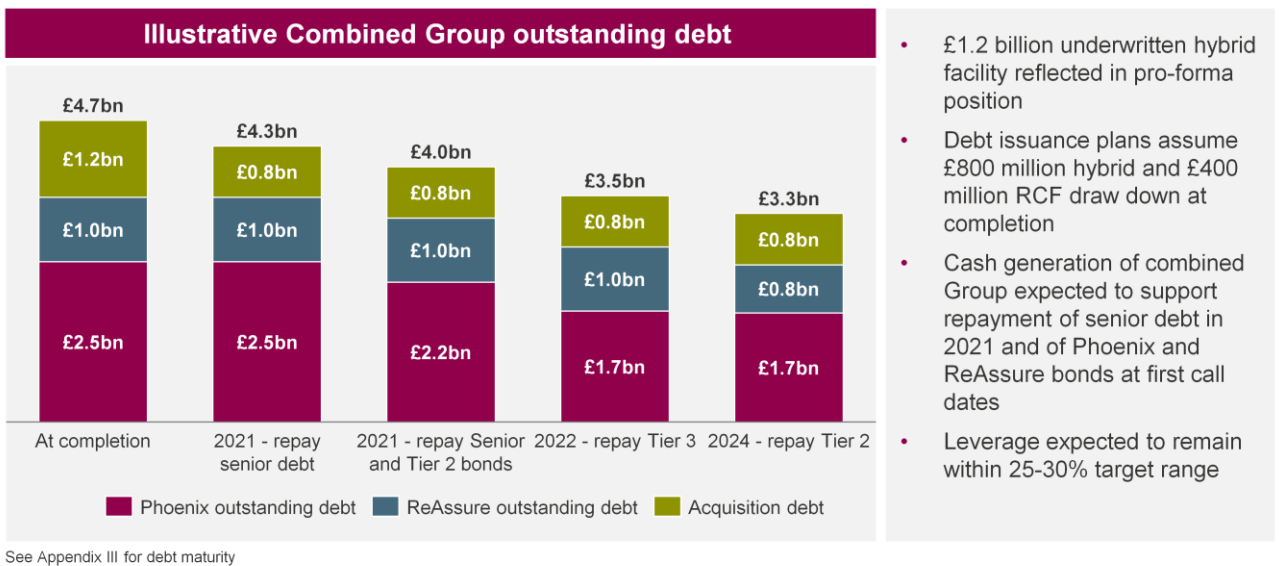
Illustrative Combined Group outstanding debt

| | At completion | 2021 - repay senior debt | 2021 - repay Senior and Tier 2 bonds | 2022 - repay Tier 3 | 2024 - repay Tier 2 |
|---|---|---|---|---|---|
| Total | £4.7bn | £4.3bn | £4.0bn | £3.5bn | £3.3bn |
| Acquisition debt | £1.2bn | £0.8bn | £0.8bn | £0.8bn | £0.8bn |
| ReAssure outstanding debt | £1.0bn | £1.0bn | £1.0bn | £1.0bn | £0.8bn |
| Phoenix outstanding debt | £2.5bn | £2.5bn | £2.2bn | £1.7bn | £1.7bn |

Phoenix outstanding debt ReAssure outstanding debt Acquisition debt

• £1.2 billion underwritten hybrid facility reflected in pro-forma position

• Debt issuance plans assume £800 million hybrid and £400 million RCF draw down at completion

• Cash generation of combined Group expected to support repayment of senior debt in 2021 and of Phoenix and ReAssure bonds at first call dates

• Leverage expected to remain within 25-30% target range

See Appendix III for debt maturity